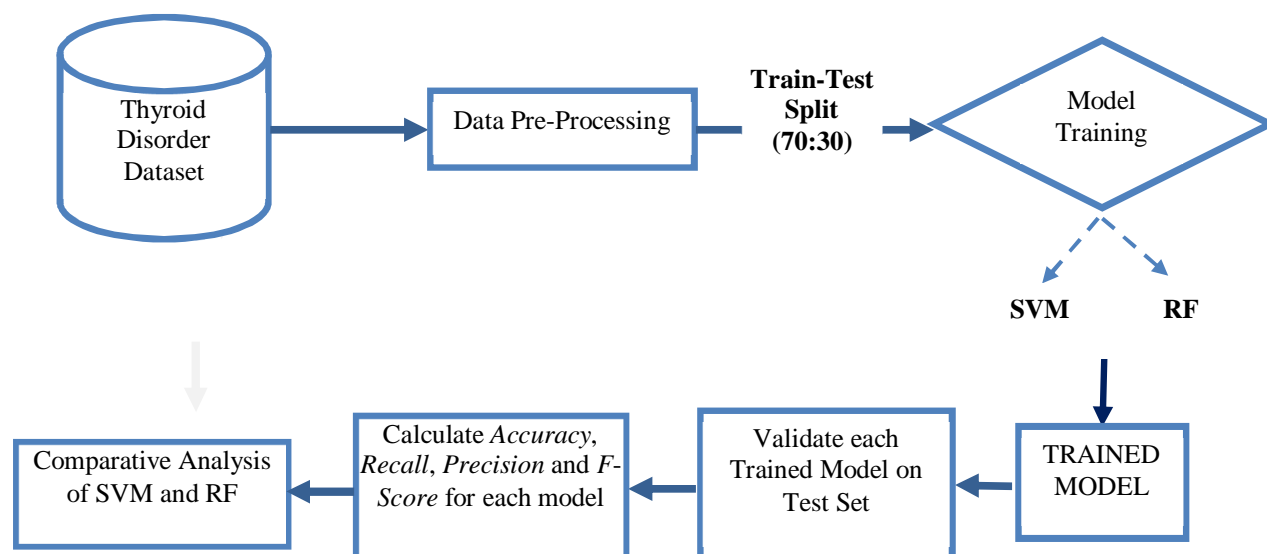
Thyroid Disorder Dataset

Data Pre-Processing

**Train-Test Split (70:30)**

Model Training

**SVM**

**RF**

TRAINED MODEL

Validate each Trained Model on Test Set

Calculate *Accuracy*, *Recall*, *Precision* and *F-Score* for each model

Comparative Analysis of SVM and RF